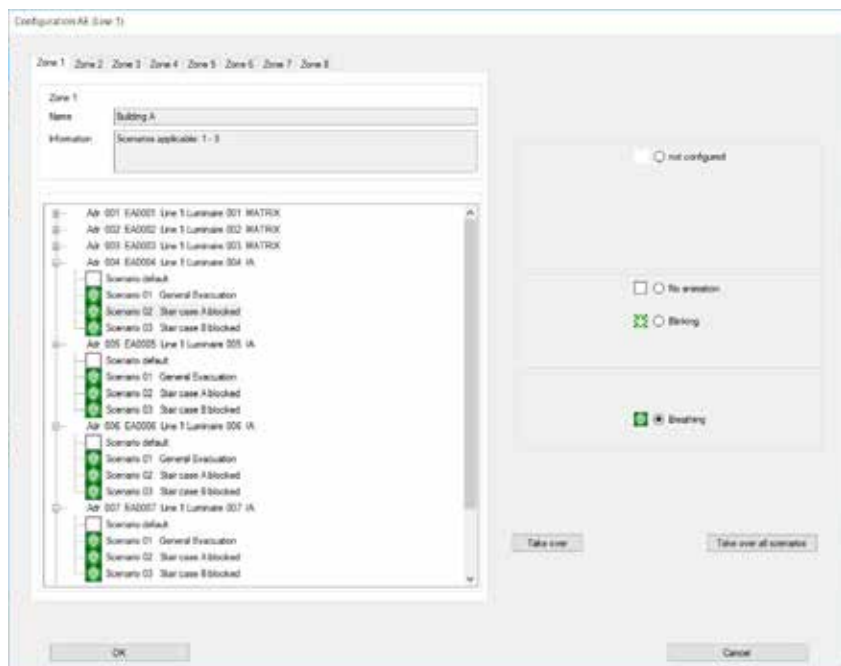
Configuration All (Line 1)

Zone 1 Zone 2 Zone 3 Zone 4 Zone 5 Zone 6 Zone 7 Zone 8

Zone 1
Name Building A
Information Scenarios applicable: 1 - 3

Adr 001 EA0001 Line 1 Luminaire 001 MATRIX
Adr 002 EA0002 Line 1 Luminaire 002 MATRIX
Adr 003 EA0003 Line 1 Luminaire 003 MATRIX
Adr 004 EA0004 Line 1 Luminaire 004 IA
Scenario default
Scenario 01 General Evacuation
Scenario 02 Stair case A blocked
Scenario 03 Stair case B blocked
Adr 005 EA0005 Line 1 Luminaire 005 IA
Scenario default
Scenario 01 General Evacuation
Scenario 02 Stair case A blocked
Scenario 03 Stair case B blocked
Adr 006 EA0006 Line 1 Luminaire 006 IA
Scenario default
Scenario 01 General Evacuation
Scenario 02 Stair case A blocked
Scenario 03 Stair case B blocked
Adr 007 EA0007 Line 1 Luminaire 007 IA
Scenario default
Scenario 01 General Evacuation
Scenario 02 Stair case A blocked
Scenario 03 Stair case B blocked

not configured

No animation

Blinking

Breathing

Take over

Take over all scenarios

OK

Cancel